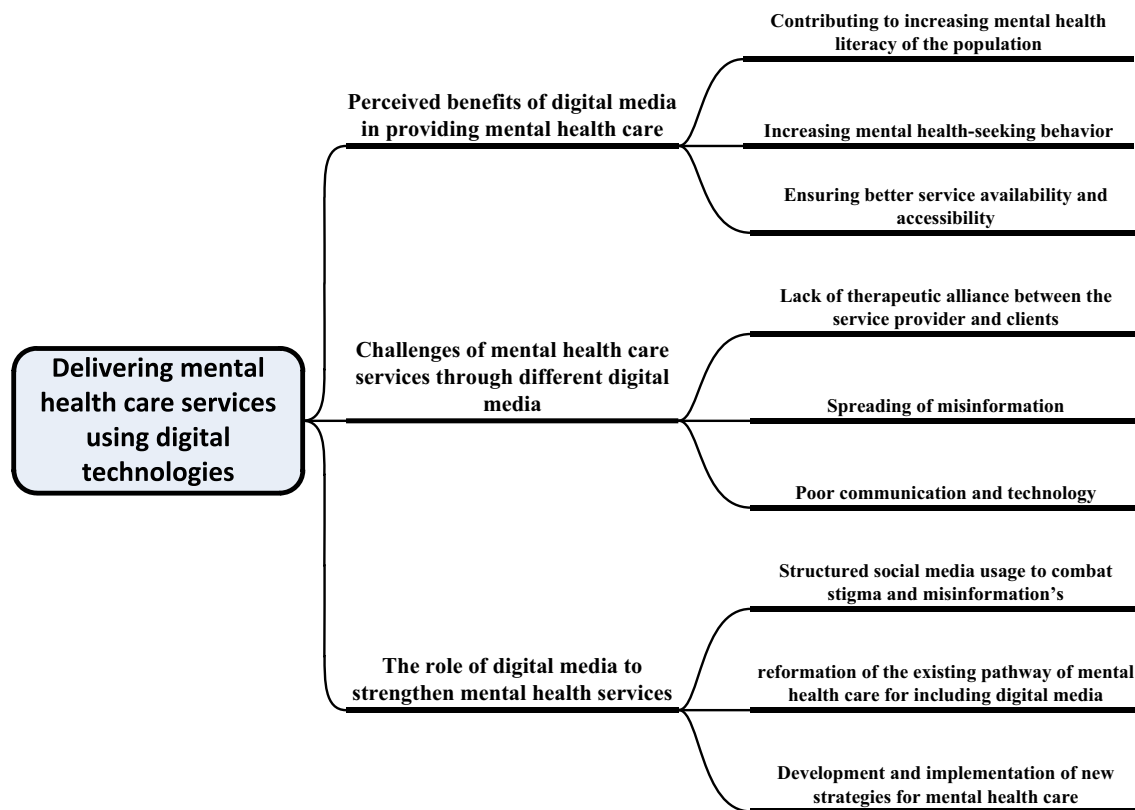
Delivering mental health care services using digital technologies

Perceived benefits of digital media in providing mental health care

Contributing to increasing mental health literacy of the population

Increasing mental health-seeking behavior

Ensuring better service availability and accessibility

Challenges of mental health care services through different digital media

Lack of therapeutic alliance between the service provider and clients

Spreading of misinformation

Poor communication and technology

The role of digital media to strengthen mental health services

Structured social media usage to combat stigma and misinformation's

reformation of the existing pathway of mental health care for including digital media

Development and implementation of new strategies for mental health care